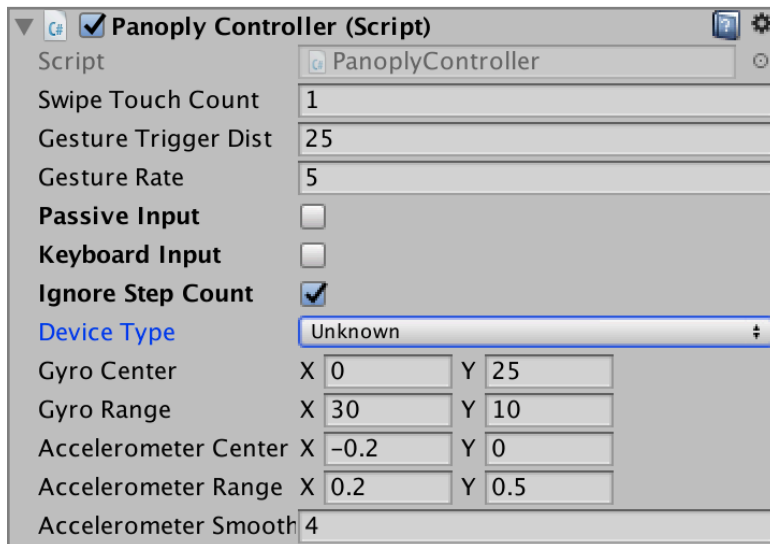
Panoply Controller (Script)

| | |
|---|---|
| Script | PanoplyController |
| Swipe Touch Count | 1 |
| Gesture Trigger Dist | 25 |
| Gesture Rate | 5 |
| Passive Input | |
| Keyboard Input | |
| Ignore Step Count | ✓ |
| Device Type | Unknown |
| Gyro Center | X 0 Y 25 |
| Gyro Range | X 30 Y 10 |
| Accelerometer Center | X -0.2 Y 0 |
| Accelerometer Range | X 0.2 Y 0.5 |
| Accelerometer Smooth | 4 |